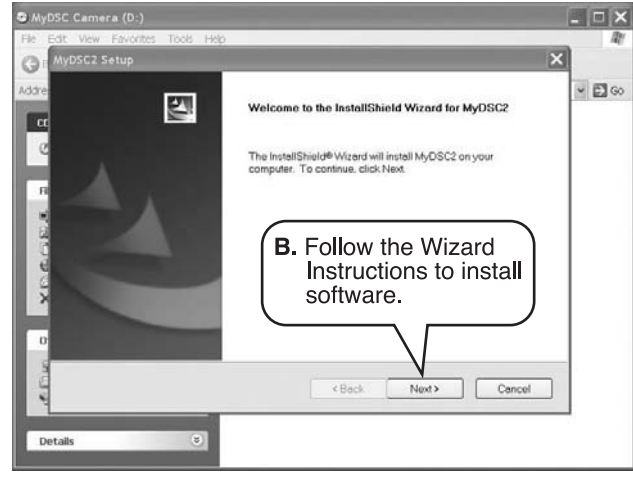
MyDSC Camera (D:)

File Edit View Favorites Tools Help

Addre

Go

MyDSC2 Setup

Welcome to the InstallShield Wizard for MyDSC2

The InstallShield® Wizard will install MyDSC2 on your computer. To continue, click Next.

B. Follow the Wizard Instructions to install software.

< Back

Next >

Cancel

Details